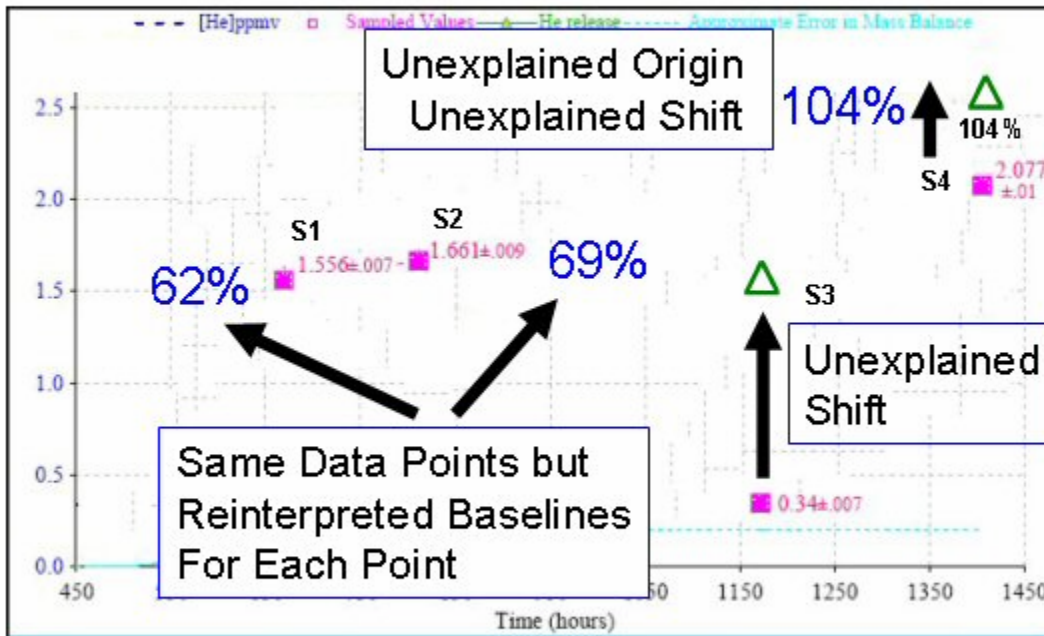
[He]ppmv   Sampled Values   He release   Approximate Error in Mass Balance

Unexplained Origin
Unexplained Shift

104%

104 %

S4

2.077 ±.01

S1

1.556±.007

S2

1.661±.009

62%

69%

S3

Unexplained Shift

Same Data Points but Reinterpreted Baselines For Each Point

0.34±.007

2.5
2.0
1.5
1.0
0.5
0.0

450
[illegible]
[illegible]
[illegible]
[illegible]
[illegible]50
1150
1250
1350
1450

Time (hours)